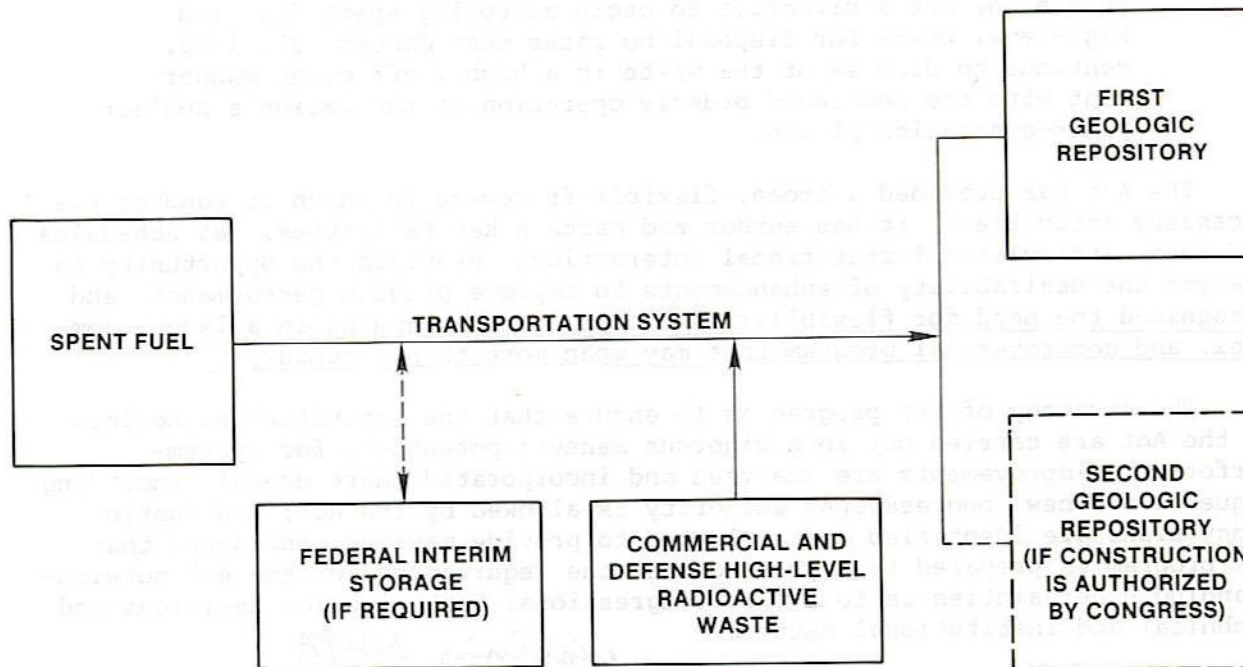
FIRST GEOLOGIC REPOSITORY

SPENT FUEL

TRANSPORTATION SYSTEM

SECOND GEOLOGIC REPOSITORY (IF CONSTRUCTION IS AUTHORIZED BY CONGRESS)

FEDERAL INTERIM STORAGE (IF REQUIRED)

COMMERCIAL AND DEFENSE HIGH-LEVEL RADIOACTIVE WASTE